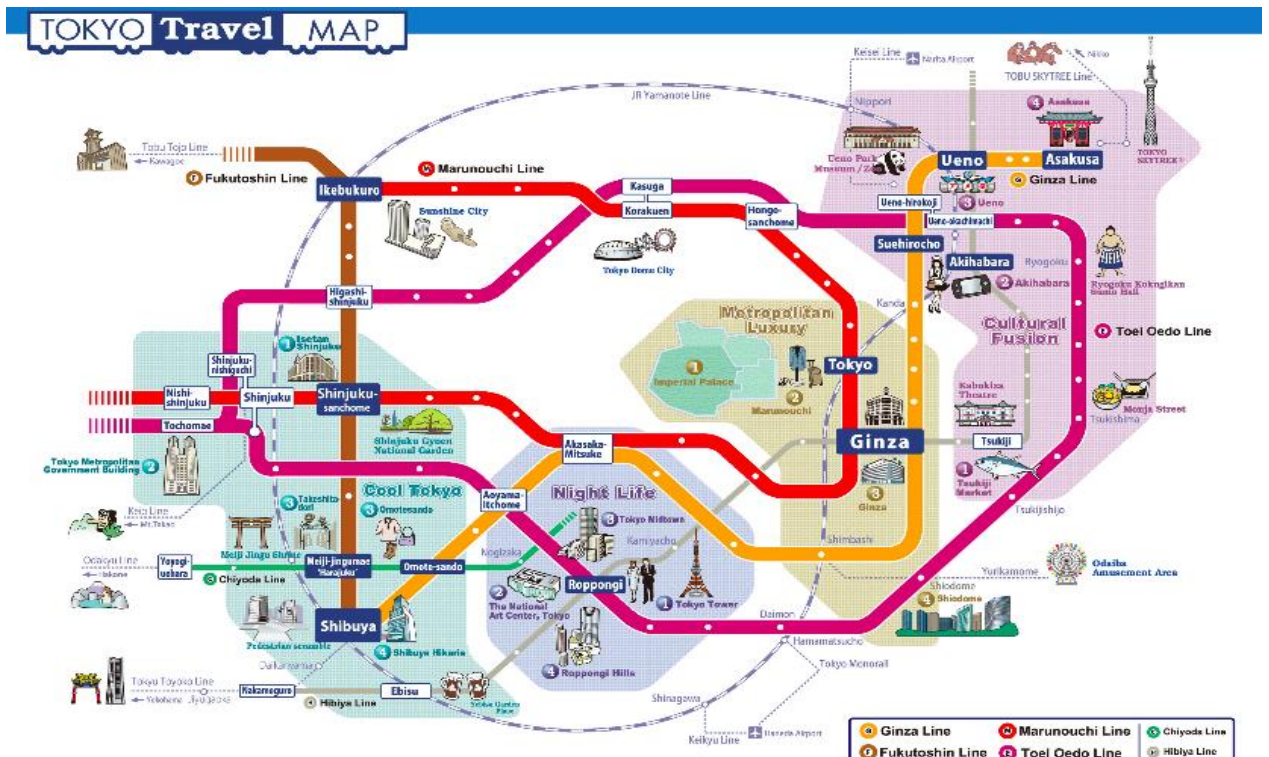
TOKYO Travel MAP

Keisei Line
Narita Airport
Nikko
TOBU SKYTREE Line
JR Yamanote Line
Nippori
4 Asakusa
TOKYO SKYTREE
Tobu Tojo Line
Kawagoe
F Fukutoshin Line
M Marunouchi Line
Ikebukuro
Kasuga
Korakuen
Hongo-sanchome
Ueno Park Museum / Zoo
Ueno
Asakusa
G Ginza Line
3 Ueno
Ueno-hirokoji
Ueno-okachimachi
Sunshine City
Tokyo Dome City
Suehirocho
Akihabara
Ryogoku
2 Akihabara
Ryogoku Kokugikan Sumo Hall
Higashi-shinjuku
Kanda
Cultural Fusion
E Toei Oedo Line
Metropolitan Luxury
1 Isetan Shinjuku
1 Imperial Palace
Tokyo
Shinjuku-nishiguchi
2 Marunouchi
Kabukiza Theatre
Nishi-shinjuku
Shinjuku
Shinjuku-sanchome
Monja Street
Tsukishima
Tochomae
Shinjuku Gyoen National Garden
Ginza
Tsukiji
Tokyo Metropolitan Government Building 2
Akasaka-Mitsuke
1 Tsukiji Market
3 Takeshita dori
Cool Tokyo
Night Life
3 Ginza
Keio Line
Mt.Takao
3 Omotesando
Aoyama-itchome
3 Tokyo Midtown
Tsukijishijo
Odakyu Line
Hakone
Meiji Jingu Shrine
Nogizaka
Kamiyacho
Shimbashi
Yoyogi-uehara
Meiji-jingumae "Harajuku"
Omote-sando
C Chiyoda Line
Yurikamome
Odaiba Amusement Area
2 The National Art Center, Tokyo
Roppongi
1 Tokyo Tower
Shiodome
4 Shiodome
Shibuya
Pedestrian scramble
4 Shibuya Hikarie
Daimon
Daikanyama
Hamamatsucho
Tokyo Monorail
Tokyu Toyoko Line
Yokohama
Nakameguro
Ebisu
4 Roppongi Hills
Yebisu Garden Place
H Hibiya Line
Shinagawa
Haneda Airport
Keikyu Line
G Ginza Line
M Marunouchi Line
C Chiyoda Line
F Fukutoshin Line
E Toei Oedo Line
H Hibiya Line